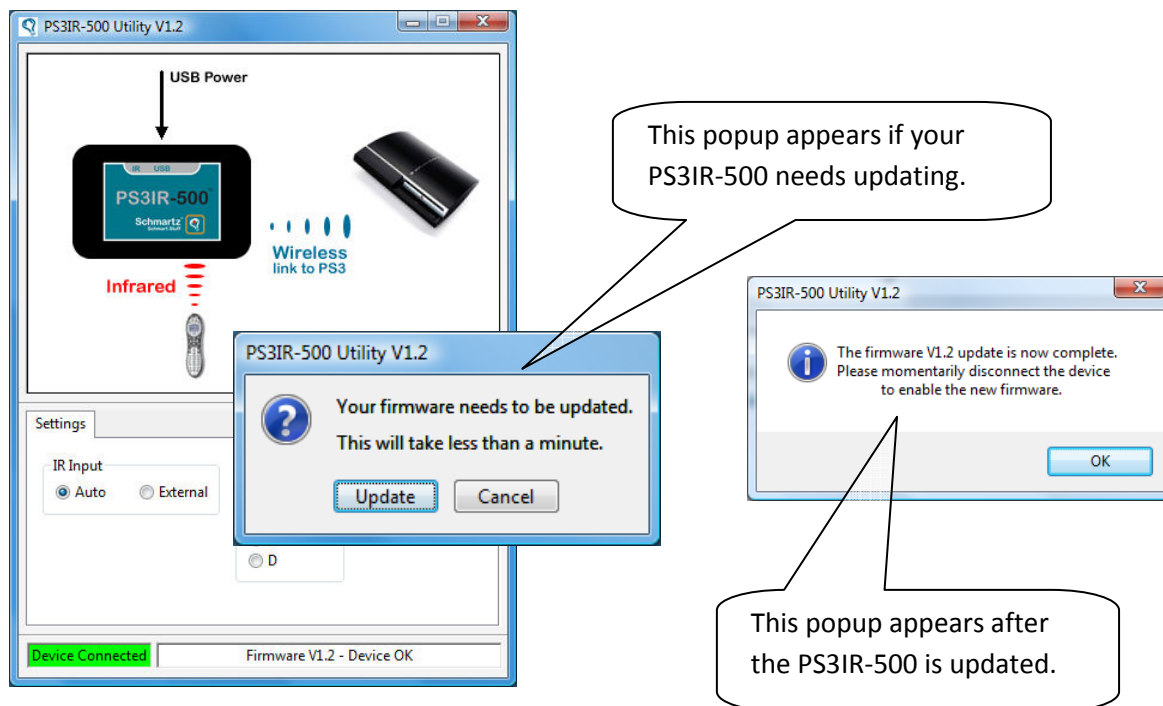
PS3IR-500 Utility V1.2

USB Power

IR USB

PS3IR-500™

Schmartz Schmart Stuff

Wireless link to PS3

Infrared

This popup appears if your PS3IR-500 needs updating.

PS3IR-500 Utility V1.2

Your firmware needs to be updated.

This will take less than a minute.

Update Cancel

PS3IR-500 Utility V1.2

The firmware V1.2 update is now complete. Please momentarily disconnect the device to enable the new firmware.

OK

Settings

IR Input

Auto External

D

Device Connected

Firmware V1.2 - Device OK

This popup appears after the PS3IR-500 is updated.